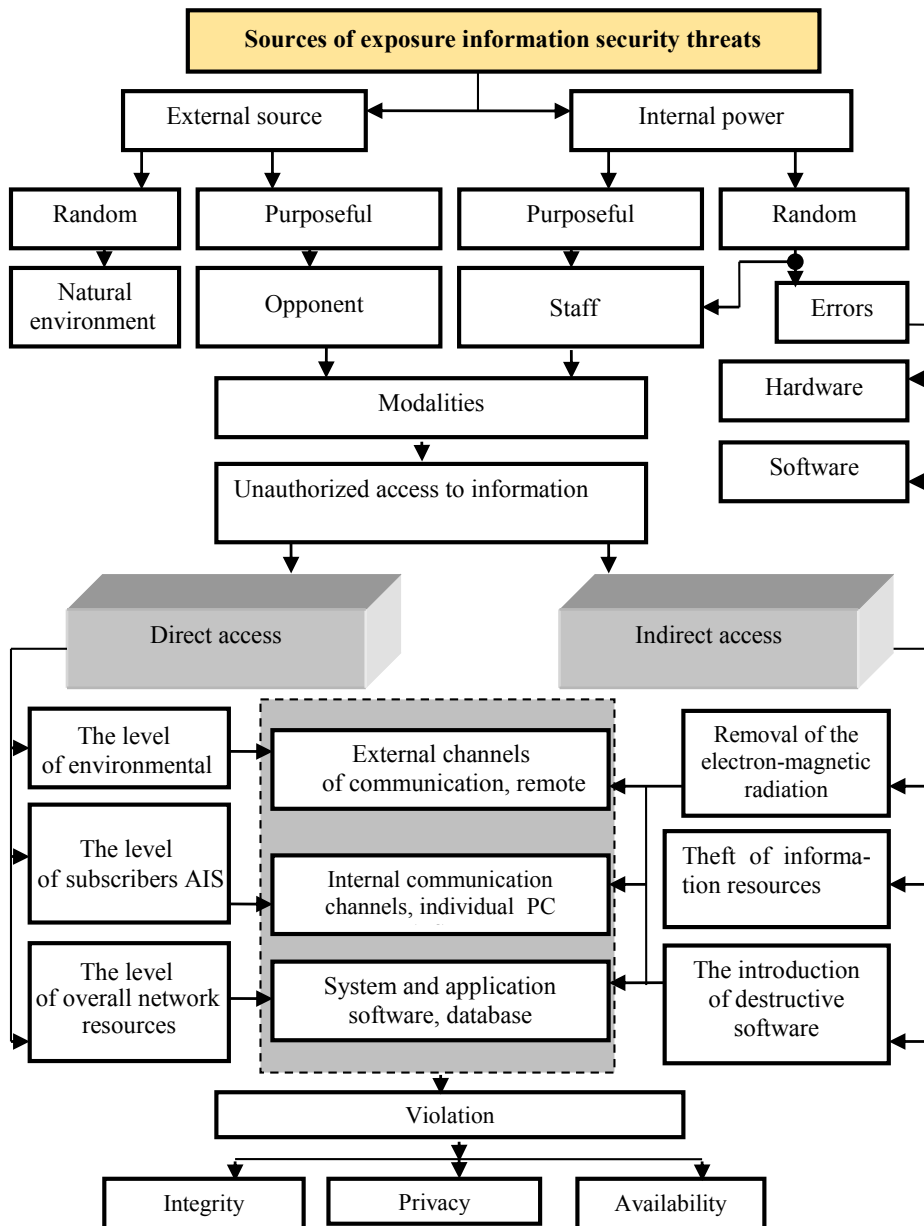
Sources of exposure information security threats

External source

Internal power

Random

Purposeful

Purposeful

Random

Natural environment

Opponent

Staff

Errors

Hardware

Software

Modalities

Unauthorized access to information

Direct access

Indirect access

The level of environmental

The level of subscribers AIS

The level of overall network resources

External channels of communication, remote

Internal communication channels, individual PC

System and application software, database

Removal of the electron-magnetic radiation

Theft of information resources

The introduction of destructive software

Violation

Integrity

Privacy

Availability